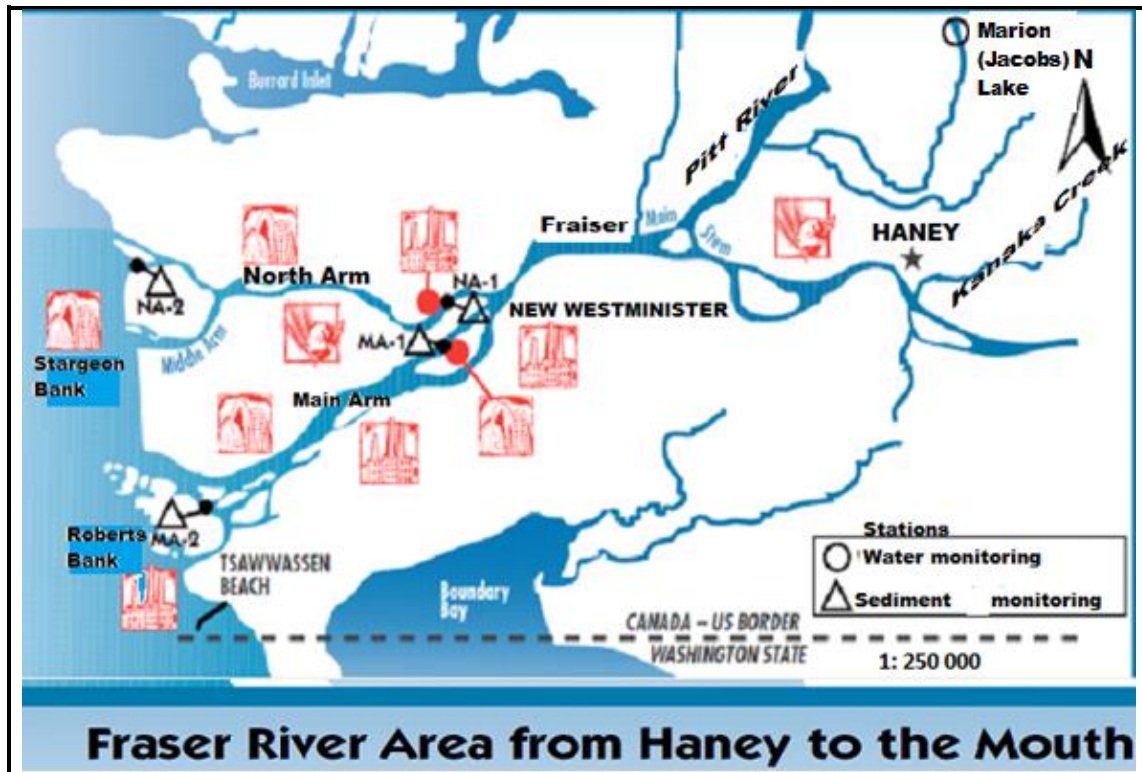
Marion (Jacobs) Lake
N
Burrard Inlet
Pitt River
Kanaka Creek
Fraiser
Main
Stem
HANEY
North Arm
NA-1
NA-2
NEW WESTMINISTER
MA-1
Middle Arm
Stargeon Bank
Main Arm
Roberts Bank
MA-2
TSAWWASSEN BEACH
Boundary Bay
Stations
Water monitoring
Sediment monitoring
CANADA – US BORDER
WASHINGTON STATE
1: 250 000
Fraser River Area from Haney to the Mouth